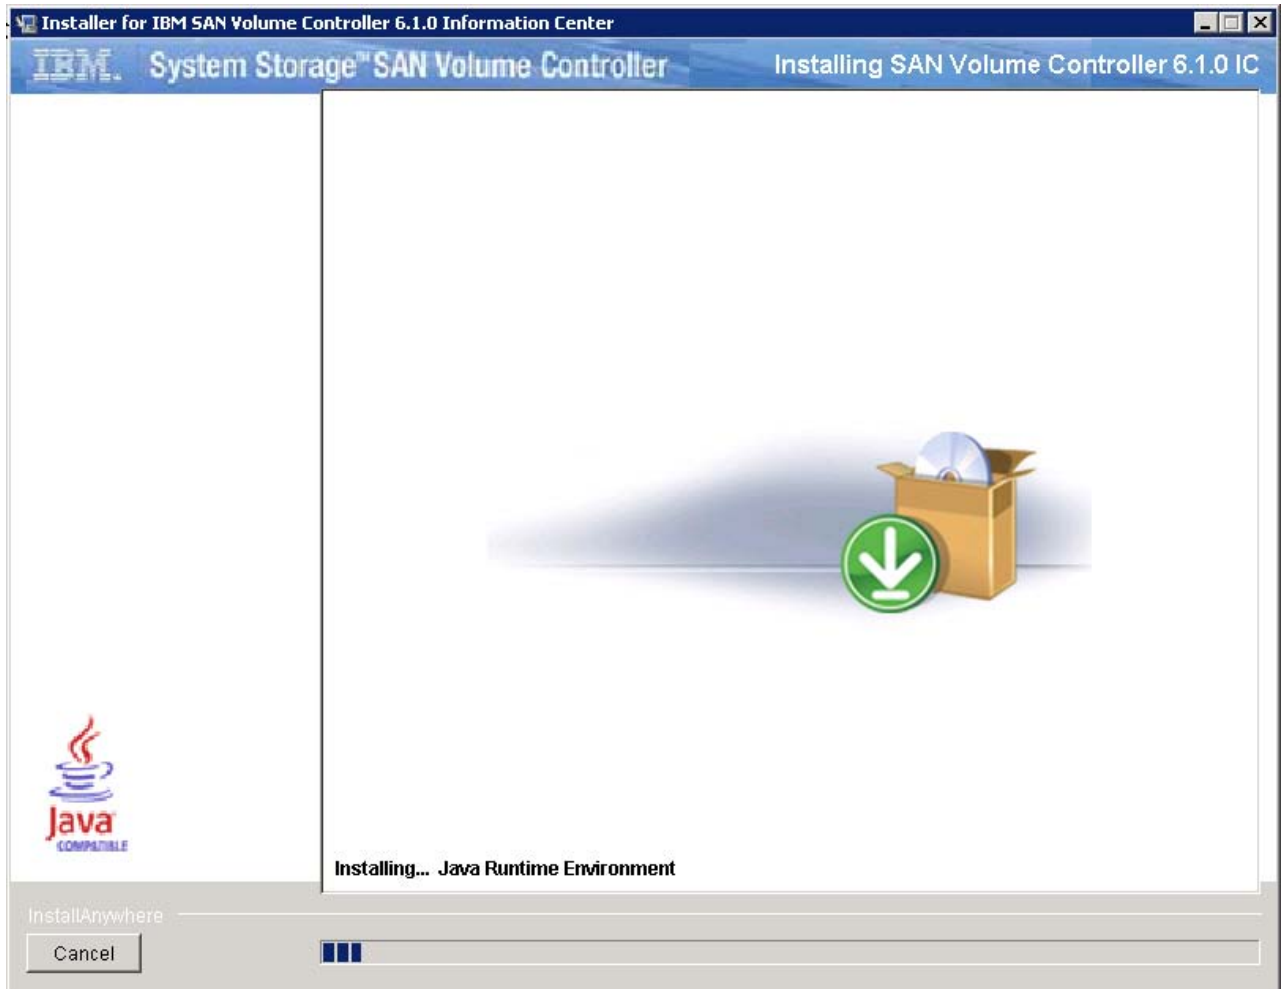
Installer for IBM SAN Volume Controller 6.1.0 Information Center

IBM. System Storage™ SAN Volume Controller

Installing SAN Volume Controller 6.1.0 IC

Java COMPATIBLE

Installing... Java Runtime Environment

InstallAnywhere

Cancel